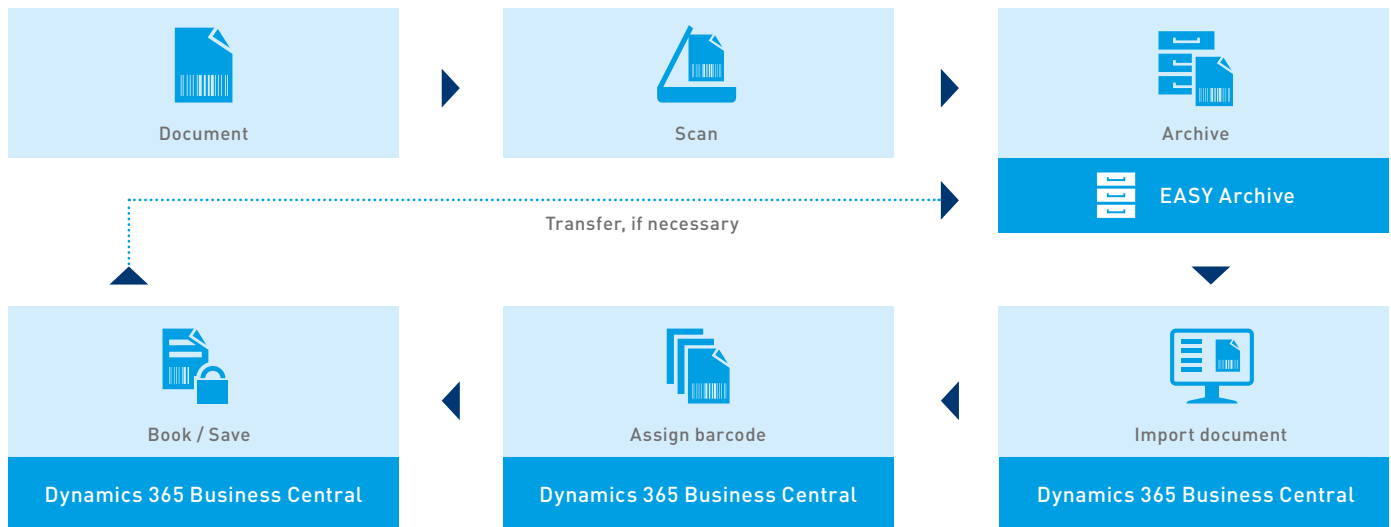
Document

Scan

Archive

EASY Archive

Transfer, if necessary

Book / Save

Dynamics 365 Business Central

Assign barcode

Dynamics 365 Business Central

Import document

Dynamics 365 Business Central